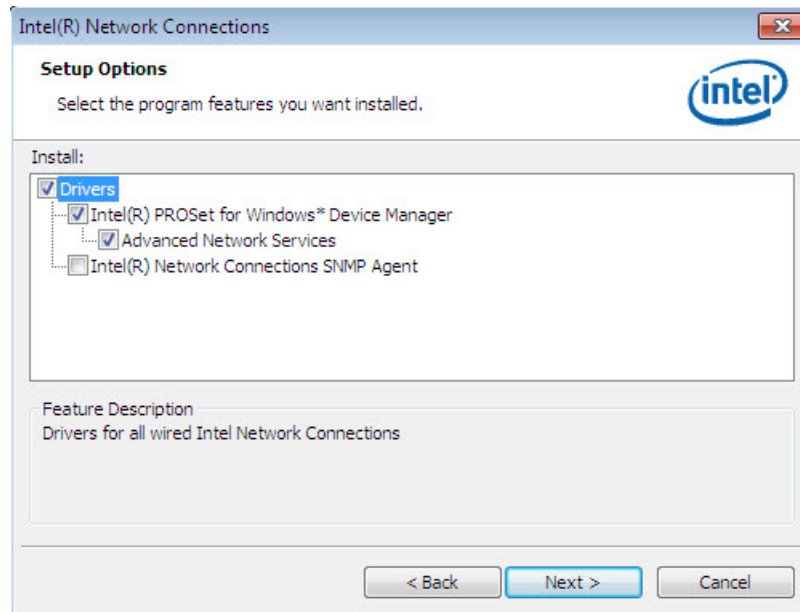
Intel(R) Network Connections

Setup Options

Select the program features you want installed.

intel

Install:

Drivers

Intel(R) PROSet for Windows* Device Manager

Advanced Network Services

Intel(R) Network Connections SNMP Agent

Feature Description

Drivers for all wired Intel Network Connections

< Back

Next >

Cancel